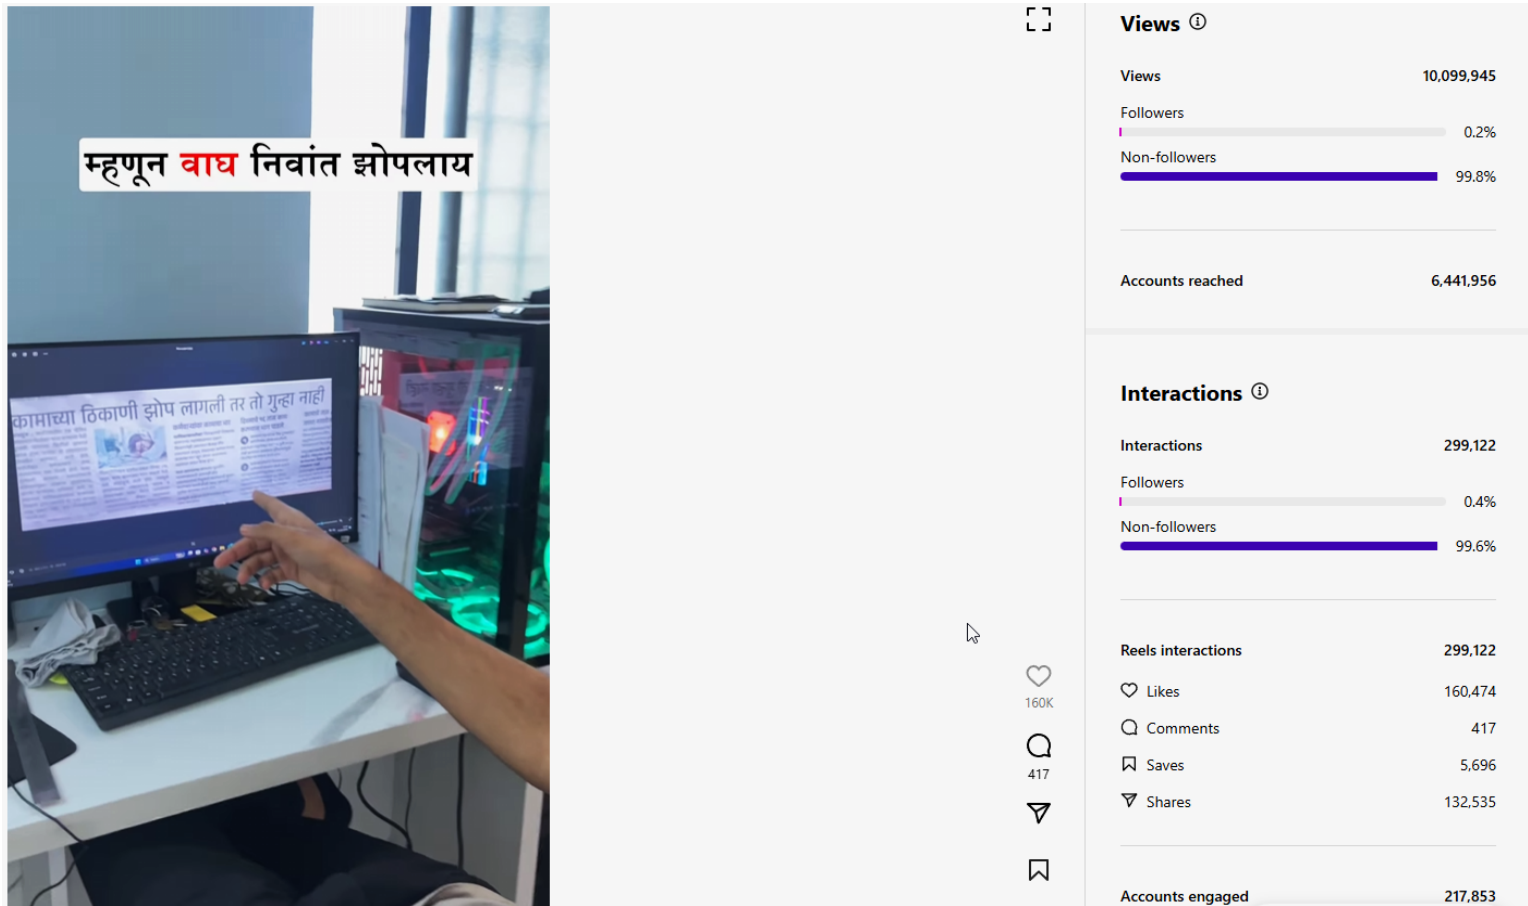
म्हणून वाघ निवांत झोपलाय

कामाच्या ठिकाणी झोप लागली तर तो गुन्हा नाही

160K

417

Views

Views 10,099,945

Followers 0.2%

Non-followers 99.8%

Accounts reached 6,441,956

Interactions

Interactions 299,122

Followers 0.4%

Non-followers 99.6%

Reels interactions 299,122

Likes 160,474

Comments 417

Saves 5,696

Shares 132,535

Accounts engaged 217,853